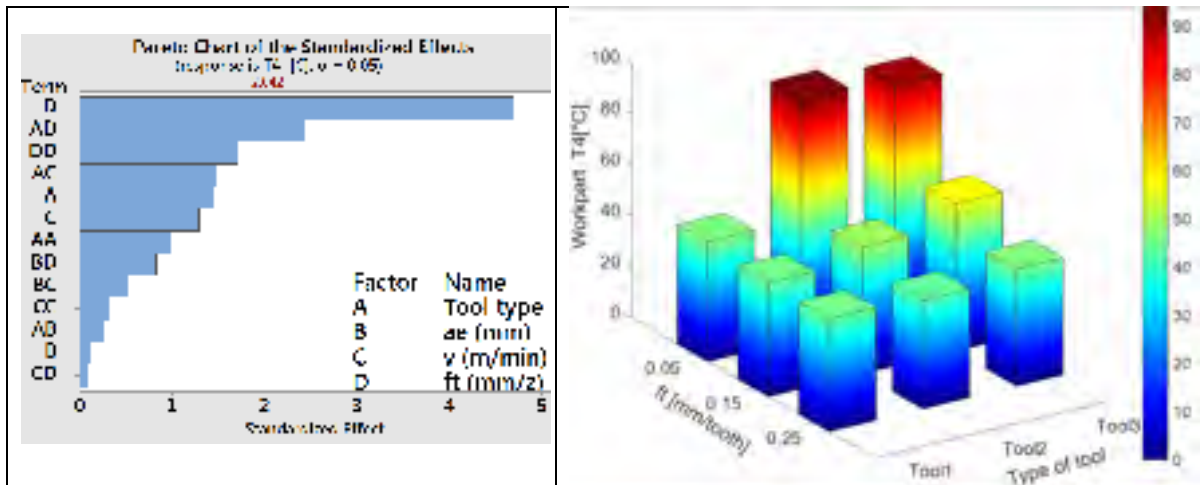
Pareto Chart of the Standardized Effects
(response is T4 [C], α = 0.05)
2.042

Term
D
AD
DD
AC
A
C
AA
BD
BC
CC
AB
B
CD

0 1 2 3 4 5
Standardized Effect

| Factor | Name |
|---|---|
| A | Tool type |
| B | ae (mm) |
| C | v (m/min) |
| D | ft (mm/z) |

Workpart T4[°C]
100
80
60
40
20
0

0.05
0.15
0.25
ft [mm/tooth]

Tool1
Tool2
Tool3
Type of tool

90
80
70
60
50
40
30
20
10
0